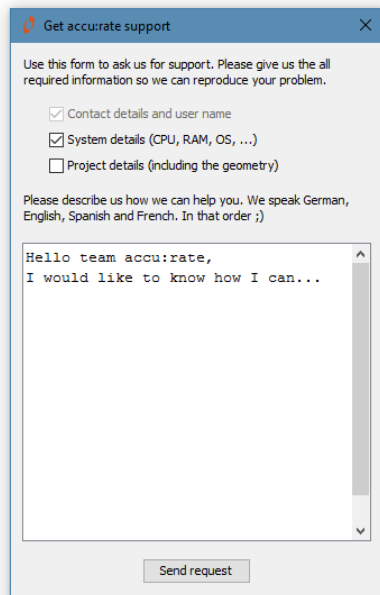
Get accu:rate support

Use this form to ask us for support. Please give us the all required information so we can reproduce your problem.

Contact details and user name

System details (CPU, RAM, OS, ...)

Project details (including the geometry)

Please describe us how we can help you. We speak German, English, Spanish and French. In that order ;)

Hello team accu:rate,
I would like to know how I can...

Send request